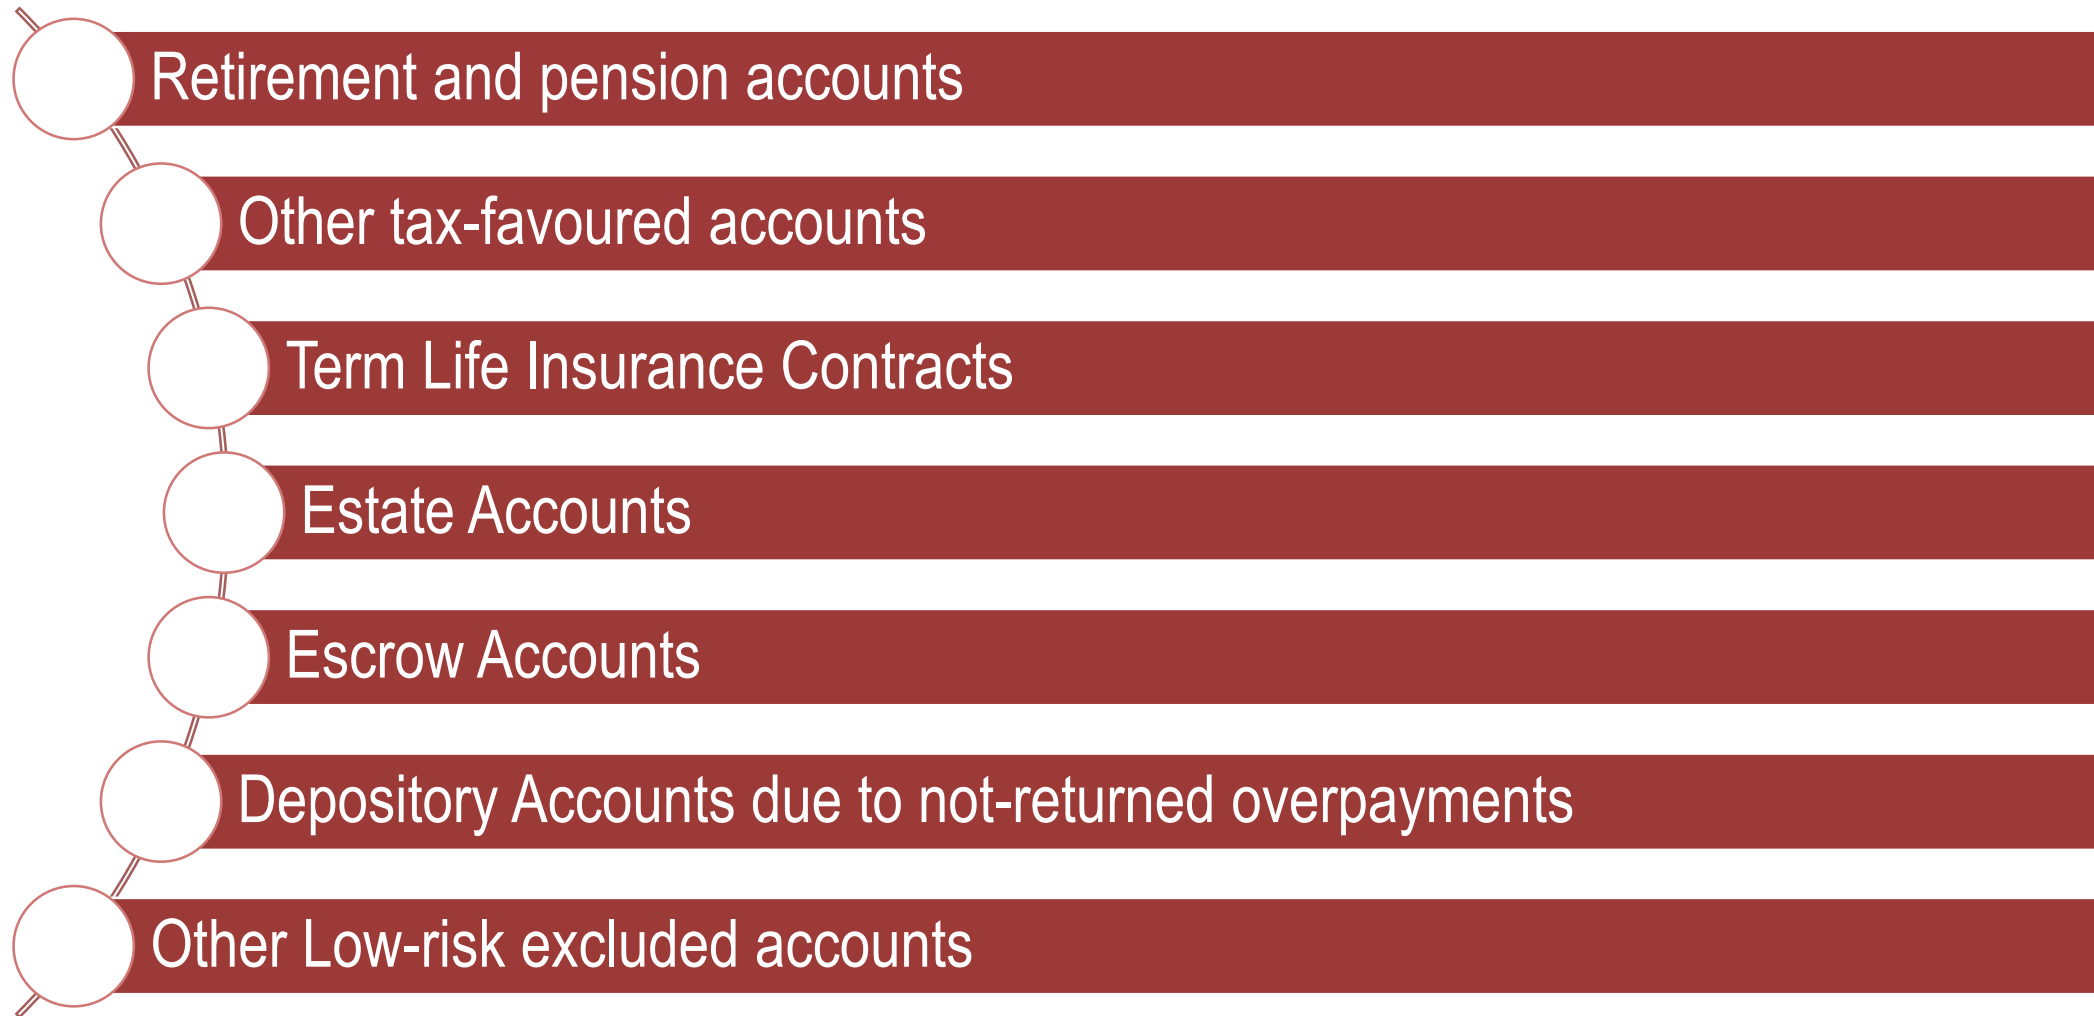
Retirement and pension accounts

Other tax-favoured accounts

Term Life Insurance Contracts

Estate Accounts

Escrow Accounts

Depository Accounts due to not-returned overpayments

Other Low-risk excluded accounts